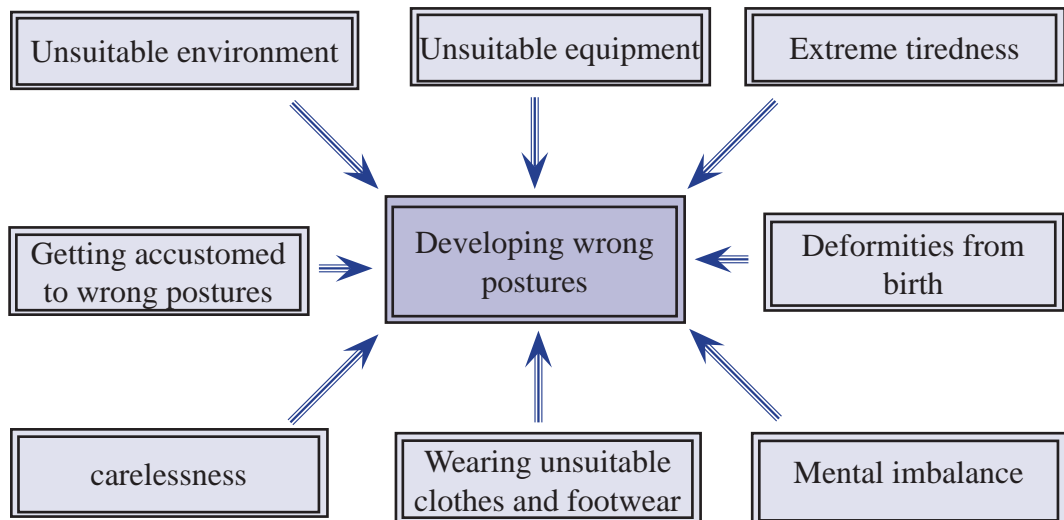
Unsuitable environment

Unsuitable equipment

Extreme tiredness

Getting accustomed to wrong postures

Developing wrong postures

Deformities from birth

carelessness

Wearing unsuitable clothes and footwear

Mental imbalance